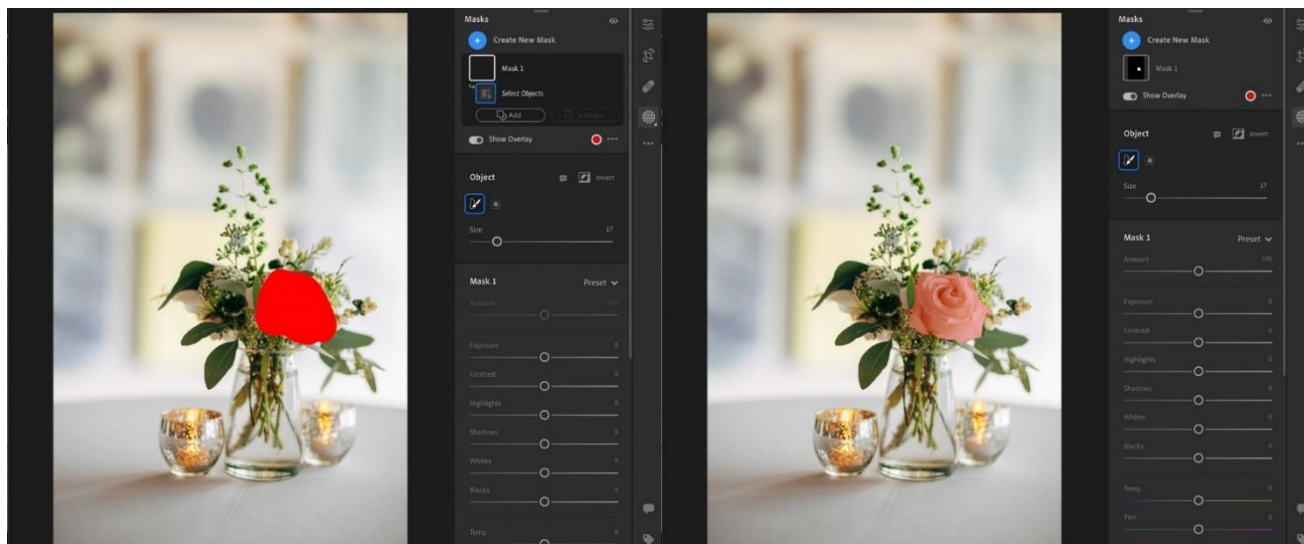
Masks

Create New Mask

Mask 1

Select Objects

Add

Subtract

Show Overlay

Object

Invert

Size 17

Mask 1

Preset

Amount 100

Exposure 0

Contrast 0

Highlights 0

Shadows 0

Whites 0

Blacks 0

Temp 0

Masks

Create New Mask

Mask 1

Show Overlay

Object

Invert

Size 17

Mask 1

Preset

Amount 100

Exposure 0

Contrast 0

Highlights 0

Shadows 0

Whites 0

Blacks 0

Temp 0

Tint 0